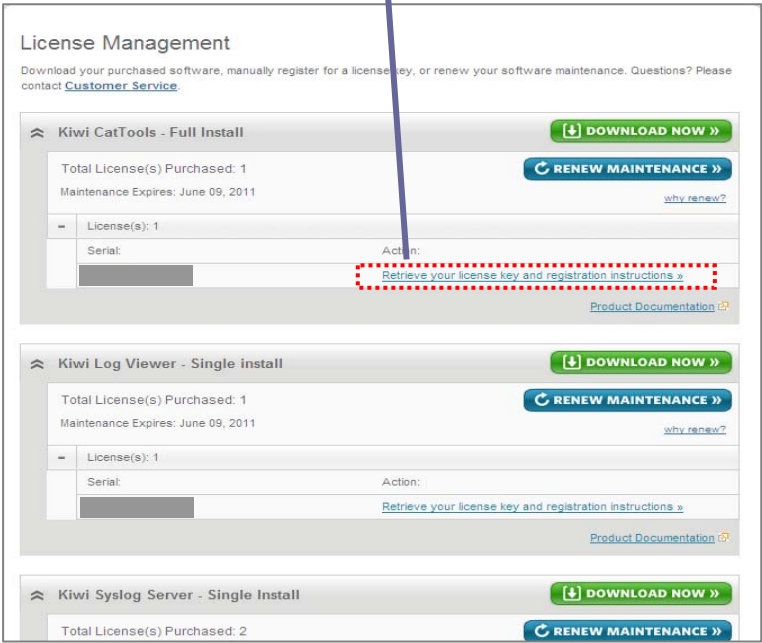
License Management

Download your purchased software, manually register for a license key, or renew your software maintenance. Questions? Please contact Customer Service.

Kiwi CatTools - Full Install

DOWNLOAD NOW »

Total License(s) Purchased: 1

RENEW MAINTENANCE »

Maintenance Expires: June 09, 2011

why renew?

– License(s): 1

Serial:

Action:

Retrieve your license key and registration instructions »

Product Documentation

Kiwi Log Viewer - Single install

DOWNLOAD NOW »

Total License(s) Purchased: 1

RENEW MAINTENANCE »

Maintenance Expires: June 09, 2011

why renew?

– License(s): 1

Serial:

Action:

Retrieve your license key and registration instructions »

Product Documentation

Kiwi Syslog Server - Single Install

DOWNLOAD NOW »

Total License(s) Purchased: 2

RENEW MAINTENANCE »